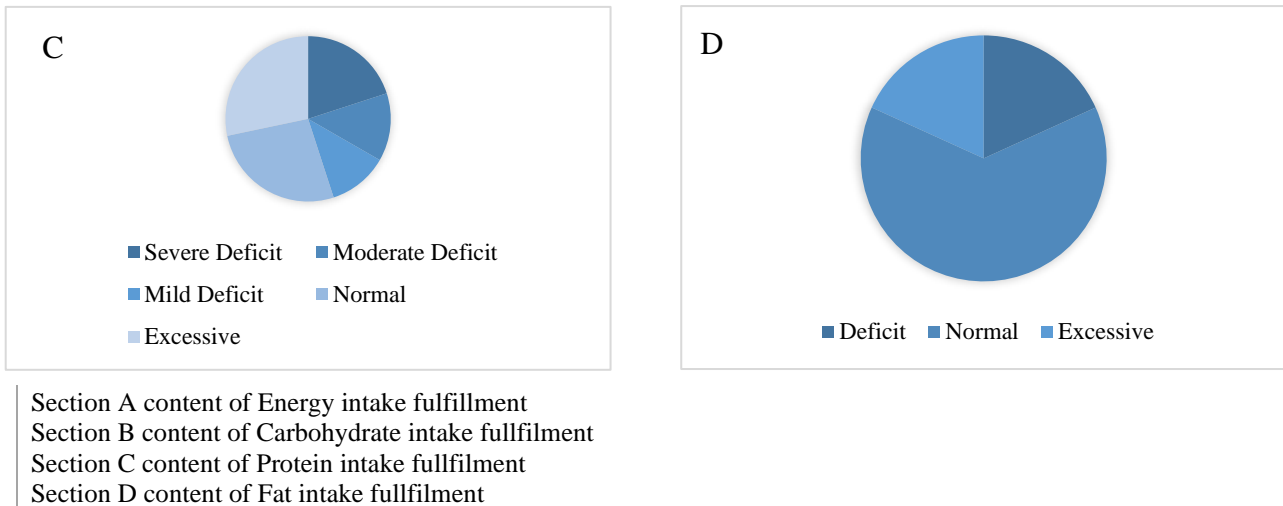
C

Severe Deficit
Moderate Deficit
Mild Deficit
Normal
Excessive

D

Deficit
Normal
Excessive

Section A content of Energy intake fulfillment
Section B content of Carbohydrate intake fullfilment
Section C content of Protein intake fullfilment
Section D content of Fat intake fullfilment